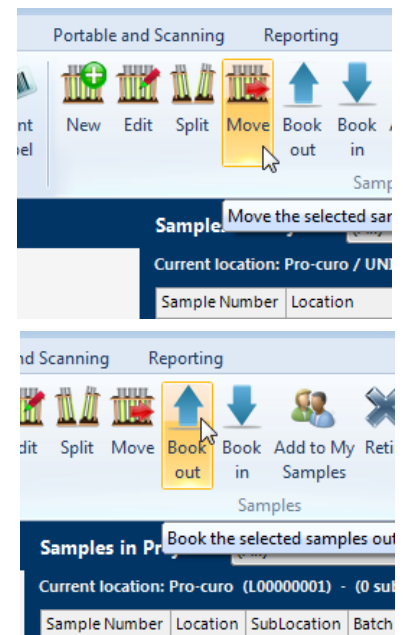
Portable and Scanning    Reporting

nt
bel

New    Edit    Split    Move    Book out    Book in

Samp

Move the selected sam

Sample

Current location: Pro-curo / UNI

| Sample Number | Location |
|---|---|

nd Scanning    Reporting

dit    Split    Move    Book out    Book in    Add to My Samples    Reti

Samples

Book the selected samples out

Samples in Pr

Current location: Pro-curo (L00000001) - (0 sub

| Sample Number | Location | SubLocation | Batch |
|---|---|---|---|